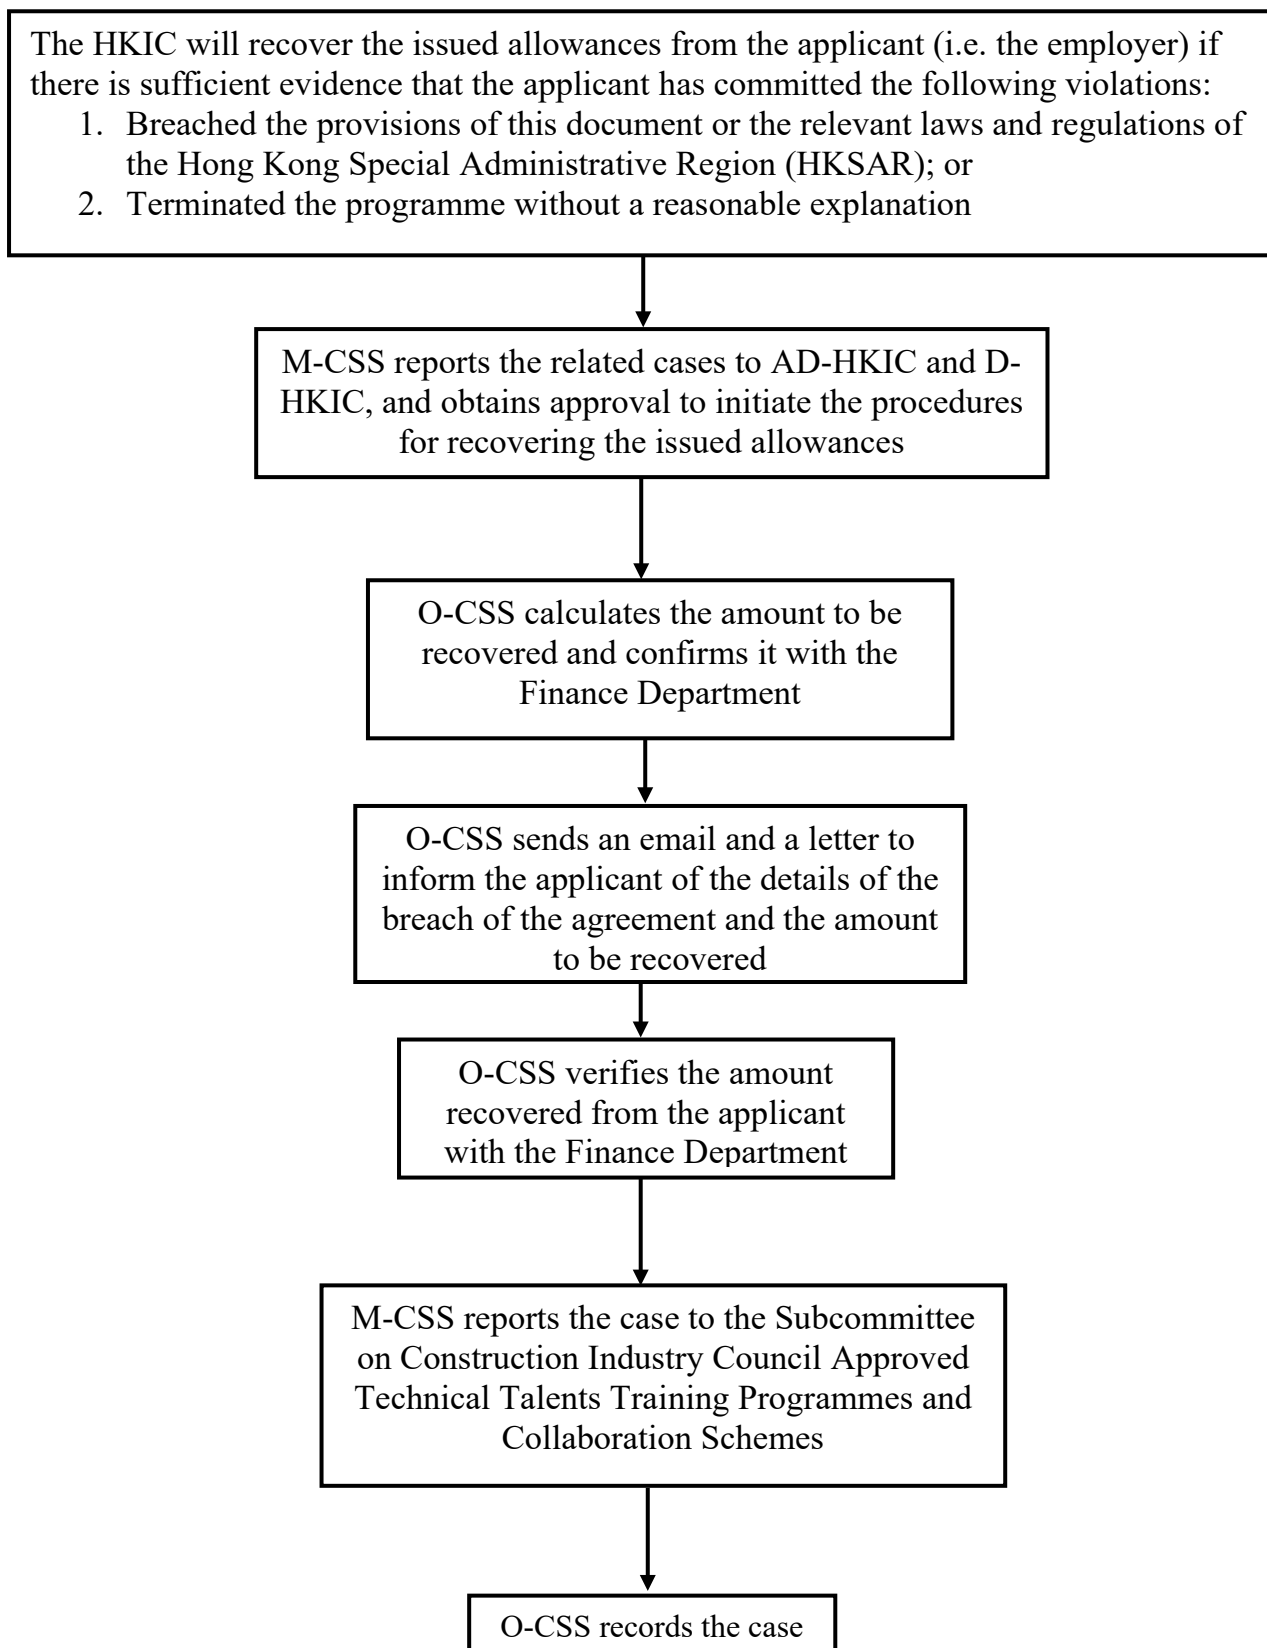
The HKIC will recover the issued allowances from the applicant (i.e. the employer) if there is sufficient evidence that the applicant has committed the following violations:
1. Breached the provisions of this document or the relevant laws and regulations of the Hong Kong Special Administrative Region (HKSAR); or
2. Terminated the programme without a reasonable explanation

M-CSS reports the related cases to AD-HKIC and D-HKIC, and obtains approval to initiate the procedures for recovering the issued allowances

O-CSS calculates the amount to be recovered and confirms it with the Finance Department

O-CSS sends an email and a letter to inform the applicant of the details of the breach of the agreement and the amount to be recovered

O-CSS verifies the amount recovered from the applicant with the Finance Department

M-CSS reports the case to the Subcommittee on Construction Industry Council Approved Technical Talents Training Programmes and Collaboration Schemes

O-CSS records the case